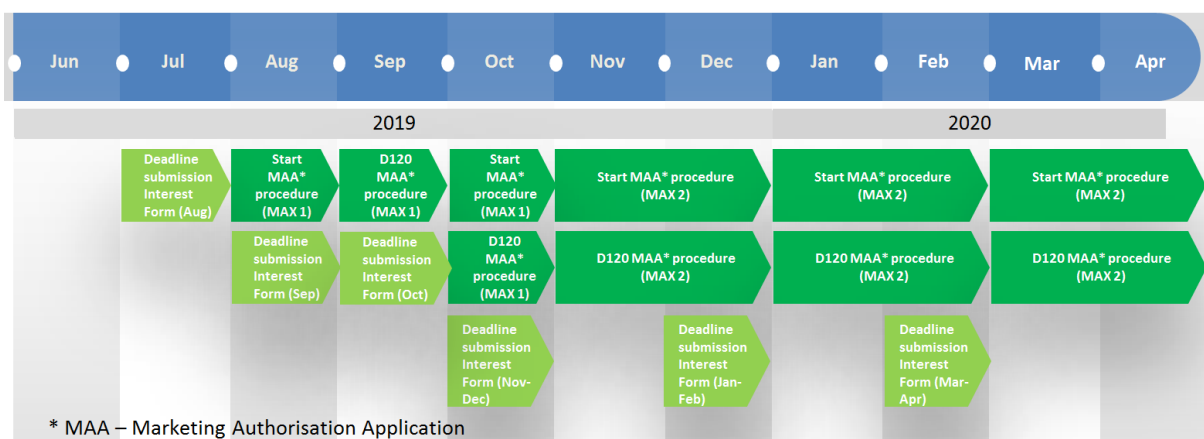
Jun Jul Aug Sep Oct Nov Dec Jan Feb Mar Apr

2019 2020

Deadline submission Interest Form (Aug)

Start MAA* procedure (MAX 1)

D120 MAA* procedure (MAX 1)

Start MAA* procedure (MAX 1)

Start MAA* procedure (MAX 2)

Start MAA* procedure (MAX 2)

Start MAA* procedure (MAX 2)

Deadline submission Interest Form (Sep)

Deadline submission Interest Form (Oct)

D120 MAA* procedure (MAX 1)

D120 MAA* procedure (MAX 2)

D120 MAA* procedure (MAX 2)

D120 MAA* procedure (MAX 2)

Deadline submission Interest Form (Nov-Dec)

Deadline submission Interest Form (Jan-Feb)

Deadline submission Interest Form (Mar-Apr)

* MAA – Marketing Authorisation Application